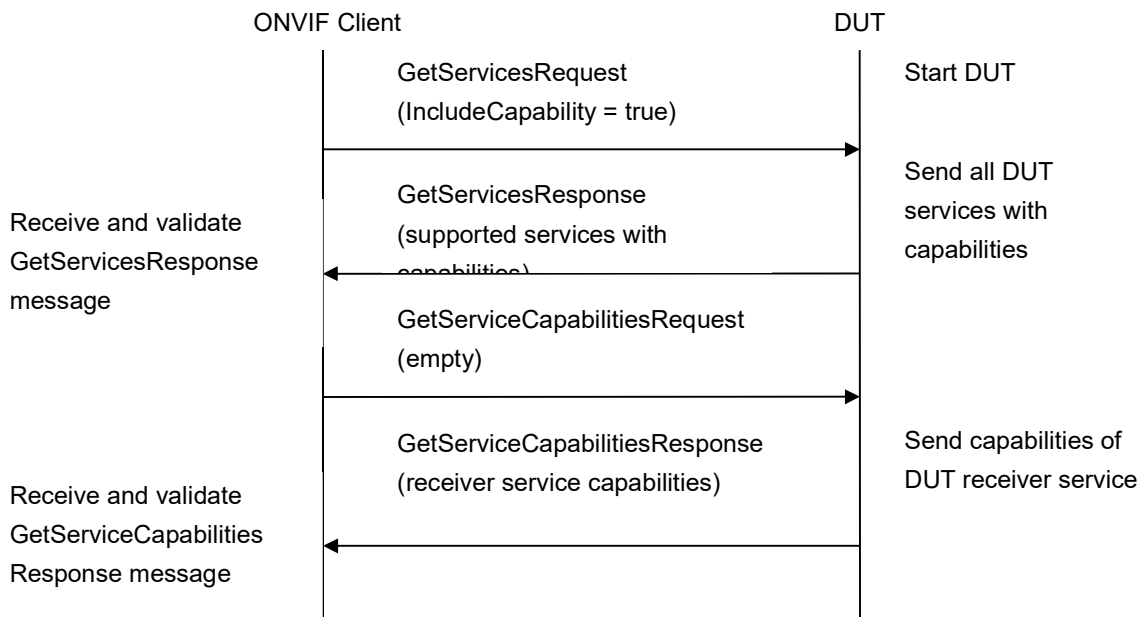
ONVIF Client

DUT

GetServicesRequest (IncludeCapability = true)

Start DUT

GetServicesResponse (supported services with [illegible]

Send all DUT services with capabilities

Receive and validate GetServicesResponse message

GetServiceCapabilitiesRequest (empty)

GetServiceCapabilitiesResponse (receiver service capabilities)

Send capabilities of DUT receiver service

Receive and validate GetServiceCapabilities Response message